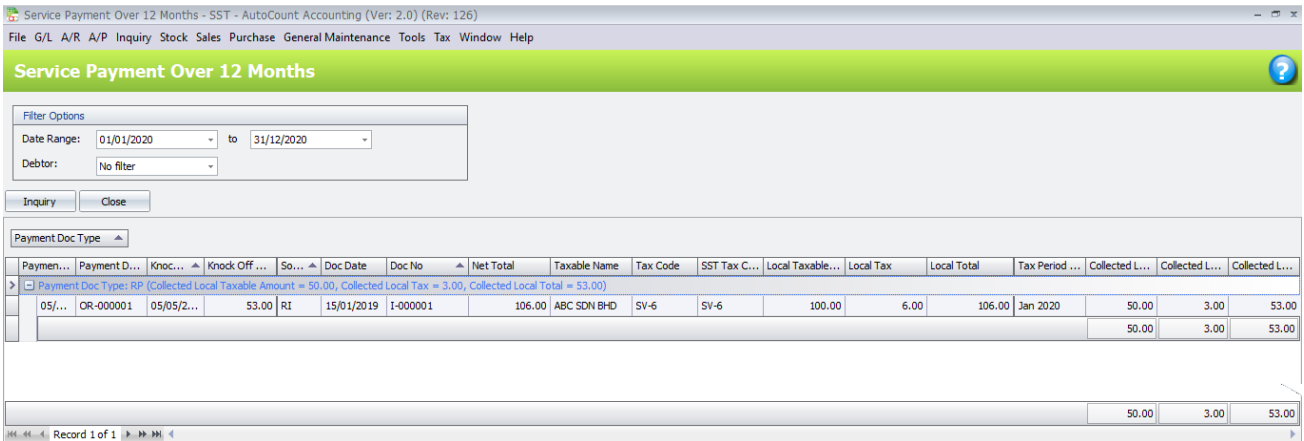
Service Payment Over 12 Months - SST - AutoCount Accounting (Ver: 2.0) (Rev: 126)

File G/L A/R A/P Inquiry Stock Sales Purchase General Maintenance Tools Tax Window Help

Service Payment Over 12 Months

Filter Options

Date Range: 01/01/2020 to 31/12/2020

Debtor: No filter

Inquiry Close

Payment Doc Type

| Paymen... | Payment D... | Knoc... | Knock Off ... | So... | Doc Date | Doc No | Net Total | Taxable Name | Tax Code | SST Tax C... | Local Taxable... | Local Tax | Local Total | Tax Period ... | Collected L... | Collected L... | Collected L... |
|---|---|---|---|---|---|---|---|---|---|---|---|---|---|---|---|---|---|
| Payment Doc Type: RP (Collected Local Taxable Amount = 50.00, Collected Local Tax = 3.00, Collected Local Total = 53.00) | | | | | | | | | | | | | | | | | |
| 05/... | OR-000001 | 05/05/2... | 53.00 | RI | 15/01/2019 | I-000001 | 106.00 | ABC SDN BHD | SV-6 | SV-6 | 100.00 | 6.00 | 106.00 | Jan 2020 | 50.00 | 3.00 | 53.00 |
| | | | | | | | | | | | | | | | 50.00 | 3.00 | 53.00 |
| | | | | | | | | | | | | | | | 50.00 | 3.00 | 53.00 |

Record 1 of 1